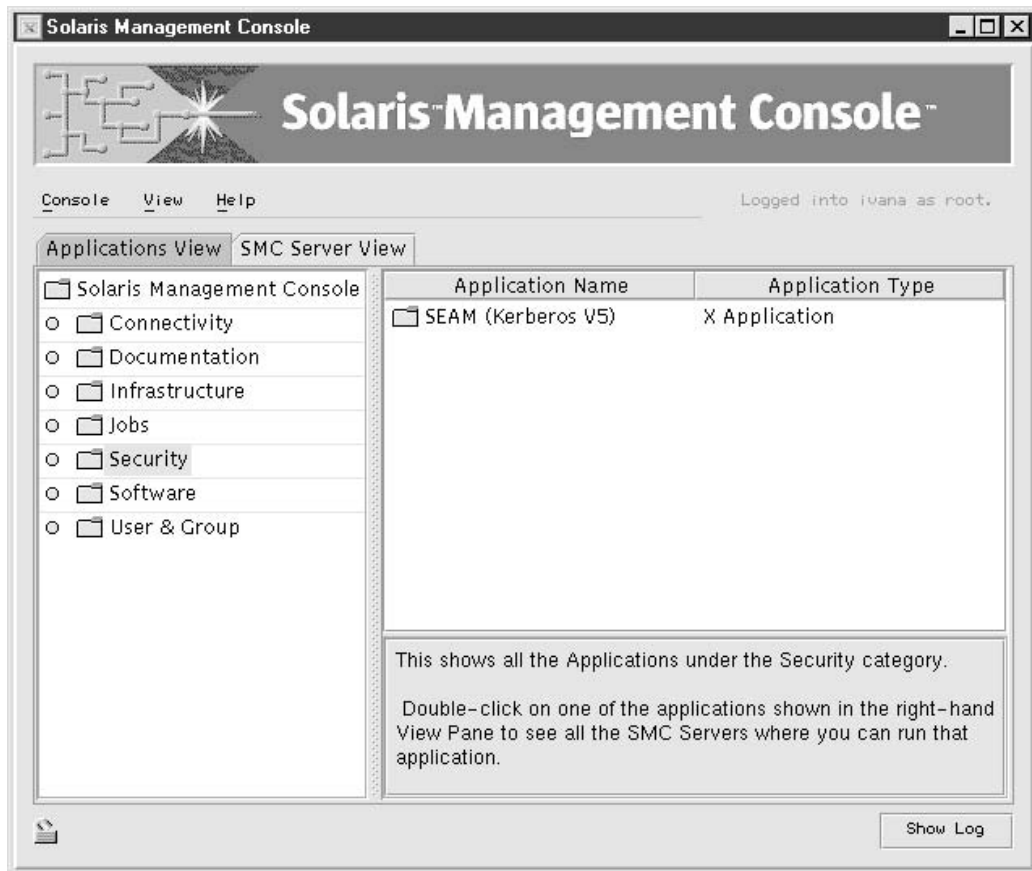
Solaris Management Console

Solaris™ Management Console™

Console View Help

Logged into ivana as root.

Applications View | SMC Server View

Solaris Management Console
Connectivity
Documentation
Infrastructure
Jobs
Security
Software
User & Group

| Application Name | Application Type |
|---|---|
| SEAM (Kerberos V5) | X Application |

This shows all the Applications under the Security category.

Double-click on one of the applications shown in the right-hand View Pane to see all the SMC Servers where you can run that application.

Show Log